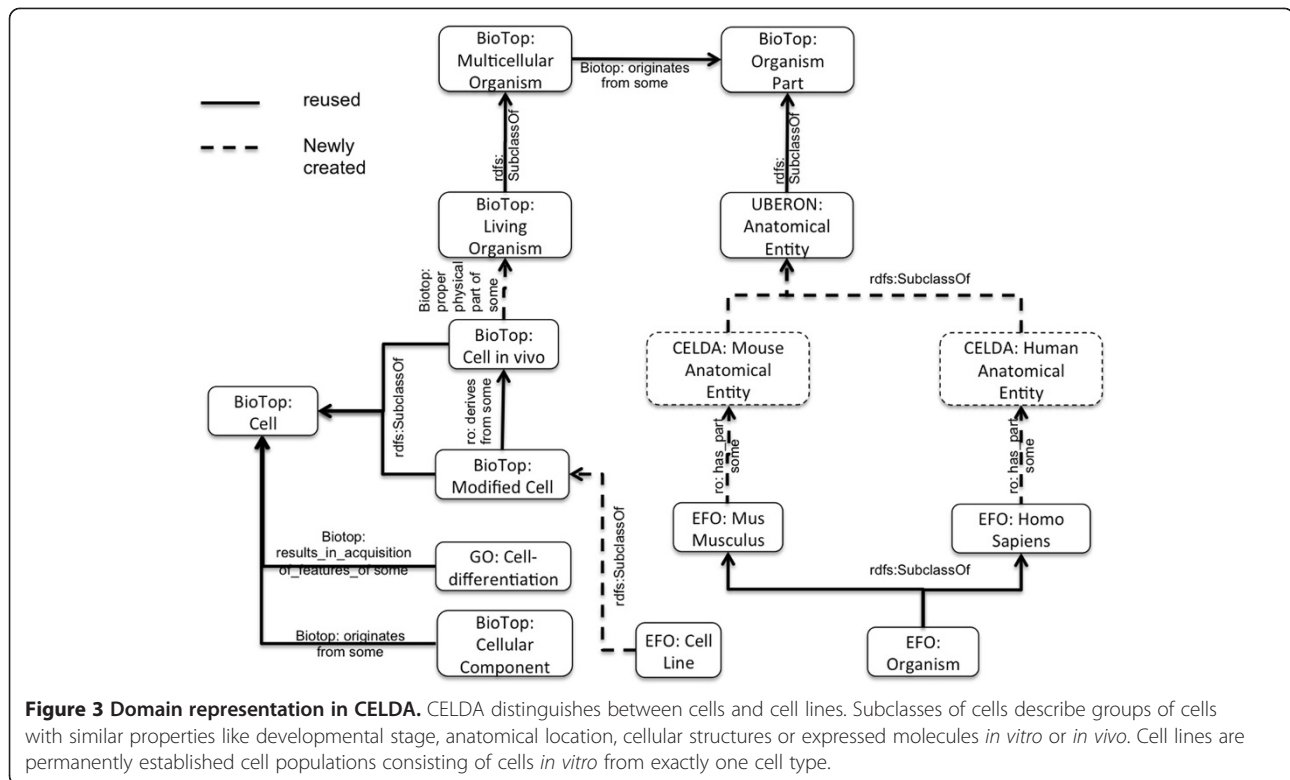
reused

Newly created

BioTop: Multicellular Organism

Biotop: originates from some

BioTop: Organism Part

rdfs: SubclassOf

rdfs: SubclassOf

BioTop: Living Organism

UBERON: Anatomical Entity

rdfs:SubclassOf

Biotop: proper physical part of some

BioTop: Cell in vivo

CELDA: Mouse Anatomical Entity

CELDA: Human Anatomical Entity

BioTop: Cell

rdfs:SubclassOf

ro: derives from some

BioTop: Modified Cell

ro: has_part some

ro: has_part some

rdfs:SubclassOf

EFO: Mus Musculus

EFO: Homo Sapiens

Biotop: results_in_acquisition of_features_of some

GO: Cell-differentiation

rdfs:SubclassOf

Biotop: originates from some

BioTop: Cellular Component

EFO: Cell Line

EFO: Organism

**Figure 3 Domain representation in CELDA.** CELDA distinguishes between cells and cell lines. Subclasses of cells describe groups of cells with similar properties like developmental stage, anatomical location, cellular structures or expressed molecules *in vitro* or *in vivo*. Cell lines are permanently established cell populations consisting of cells *in vitro* from exactly one cell type.